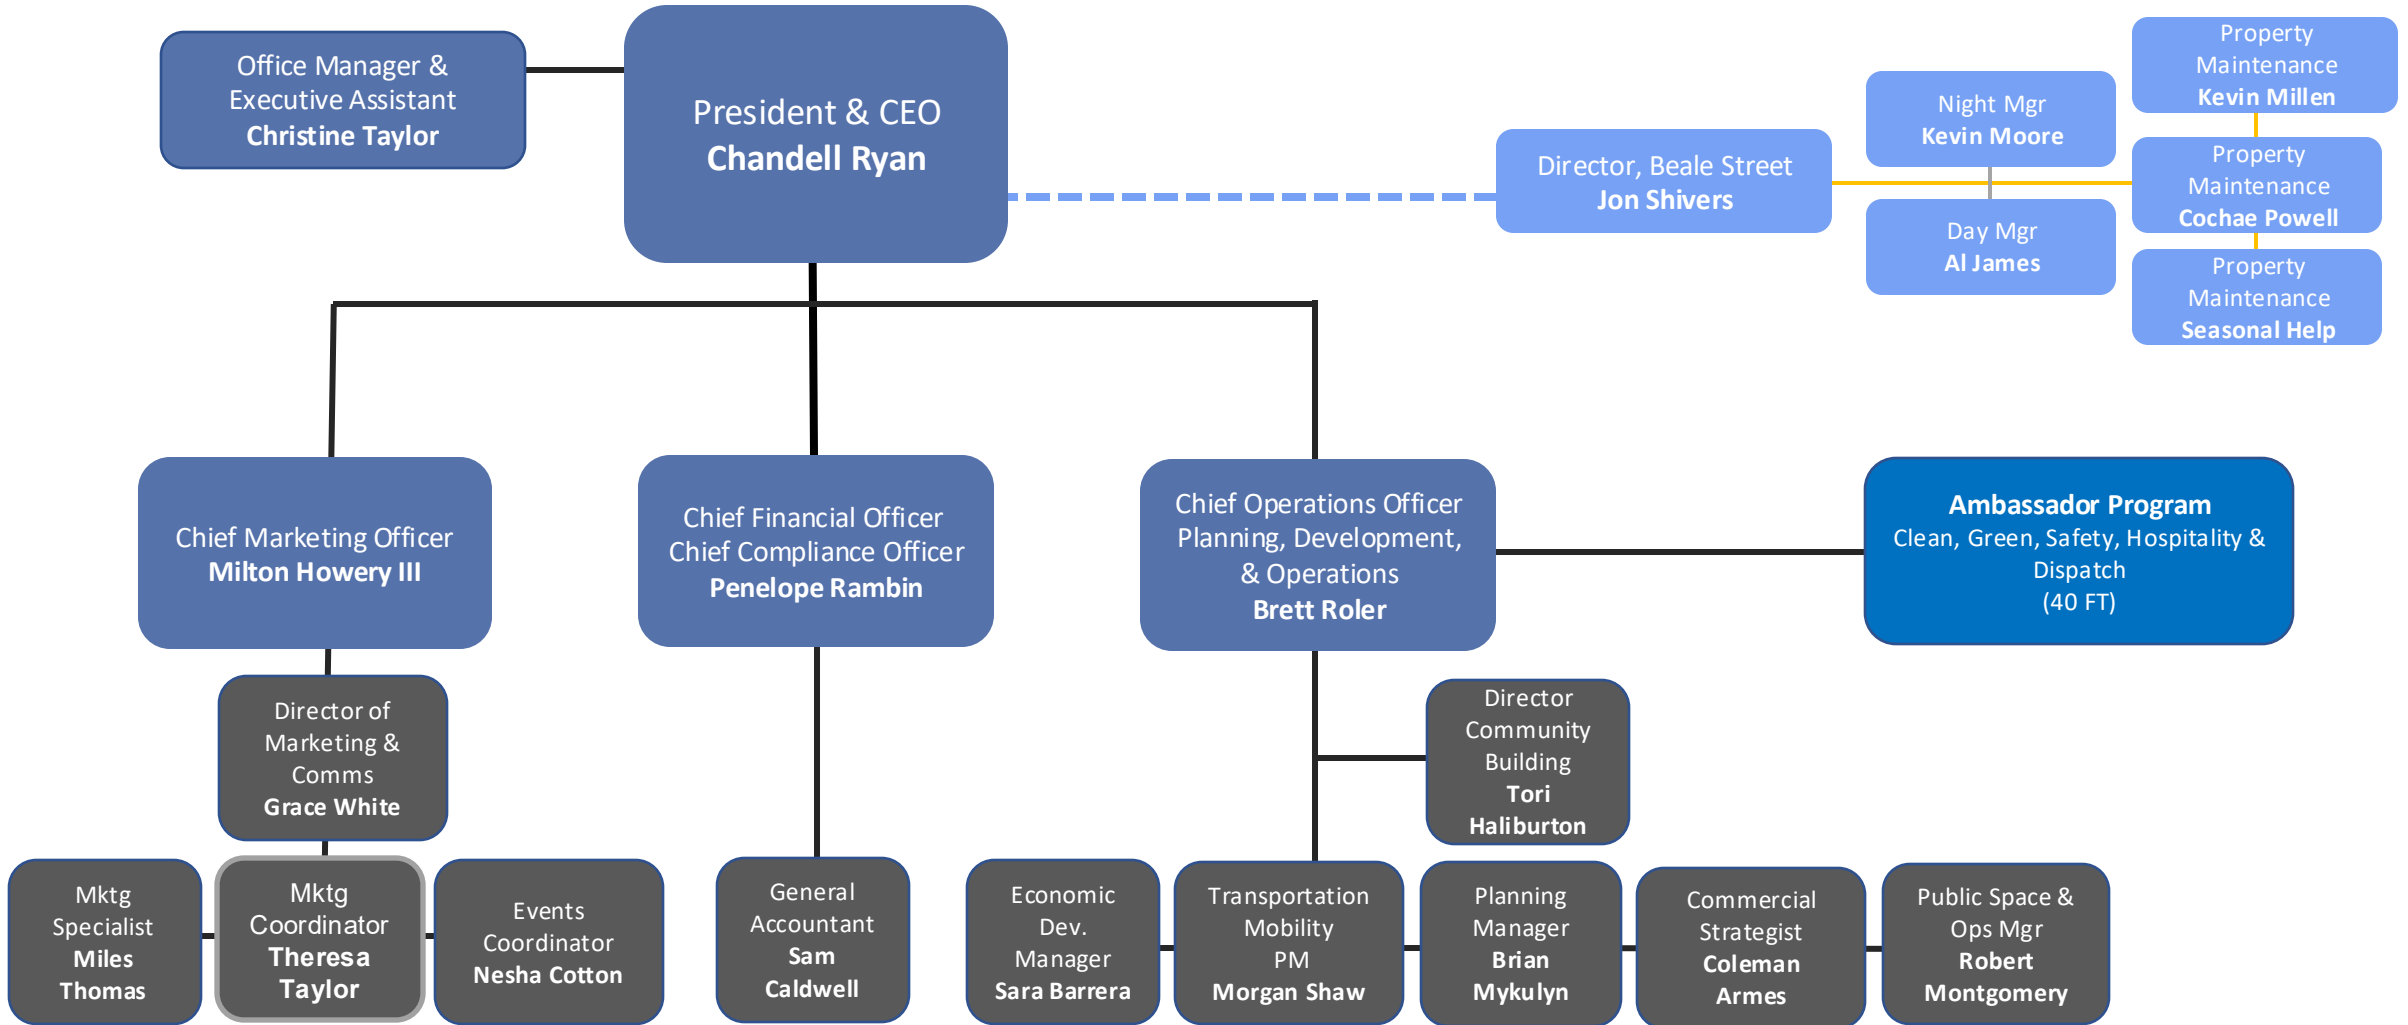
Office Manager & Executive Assistant
**Christine Taylor**

President & CEO
**Chandell Ryan**

Director, Beale Street
**Jon Shivers**

Night Mgr
**Kevin Moore**

Day Mgr
**Al James**

Property Maintenance
**Kevin Millen**

Property Maintenance
**Cochae Powell**

Property Maintenance
**Seasonal Help**

Chief Marketing Officer
**Milton Howery III**

Chief Financial Officer
Chief Compliance Officer
**Penelope Rambin**

Chief Operations Officer
Planning, Development, & Operations
**Brett Roler**

**Ambassador Program**
Clean, Green, Safety, Hospitality & Dispatch
(40 FT)

Director of Marketing & Comms
**Grace White**

Director Community Building
**Tori Haliburton**

Mktg Specialist
**Miles Thomas**

Mktg Coordinator
**Theresa Taylor**

Events Coordinator
**Nesha Cotton**

General Accountant
**Sam Caldwell**

Economic Dev. Manager
**Sara Barrera**

Transportation Mobility PM
**Morgan Shaw**

Planning Manager
**Brian Mykulyn**

Commercial Strategist
**Coleman Armes**

Public Space & Ops Mgr
**Robert Montgomery**